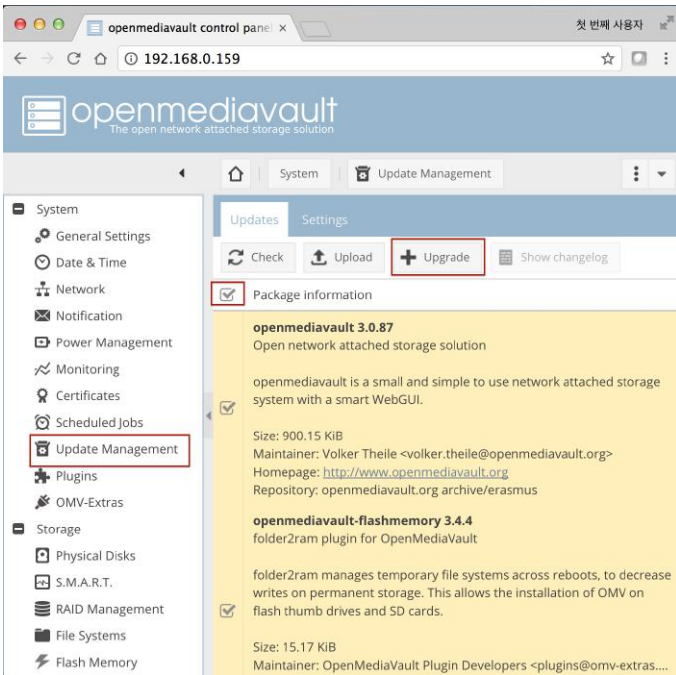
openmediavault control panel ×

첫 번째 사용자

192.168.0.159

openmediavault
The open network attached storage solution

System | Update Management

System
General Settings
Date & Time
Network
Notification
Power Management
Monitoring
Certificates
Scheduled Jobs
Update Management
Plugins
OMV-Extras
Storage
Physical Disks
S.M.A.R.T.
RAID Management
File Systems
Flash Memory

Updates Settings

Check Upload Upgrade Show changelog

Package information

**openmediavault 3.0.87**
Open network attached storage solution

openmediavault is a small and simple to use network attached storage system with a smart WebGUI.

Size: 900.15 KiB
Maintainer: Volker Theile <volker.theile@openmediavault.org>
Homepage: http://www.openmediavault.org
Repository: openmediavault.org archive/erasmus

**openmediavault-flashmemory 3.4.4**
folder2ram plugin for OpenMediaVault

folder2ram manages temporary file systems across reboots, to decrease writes on permanent storage. This allows the installation of OMV on flash thumb drives and SD cards.

Size: 15.17 KiB
Maintainer: OpenMediaVault Plugin Developers <plugins@omv-extras....